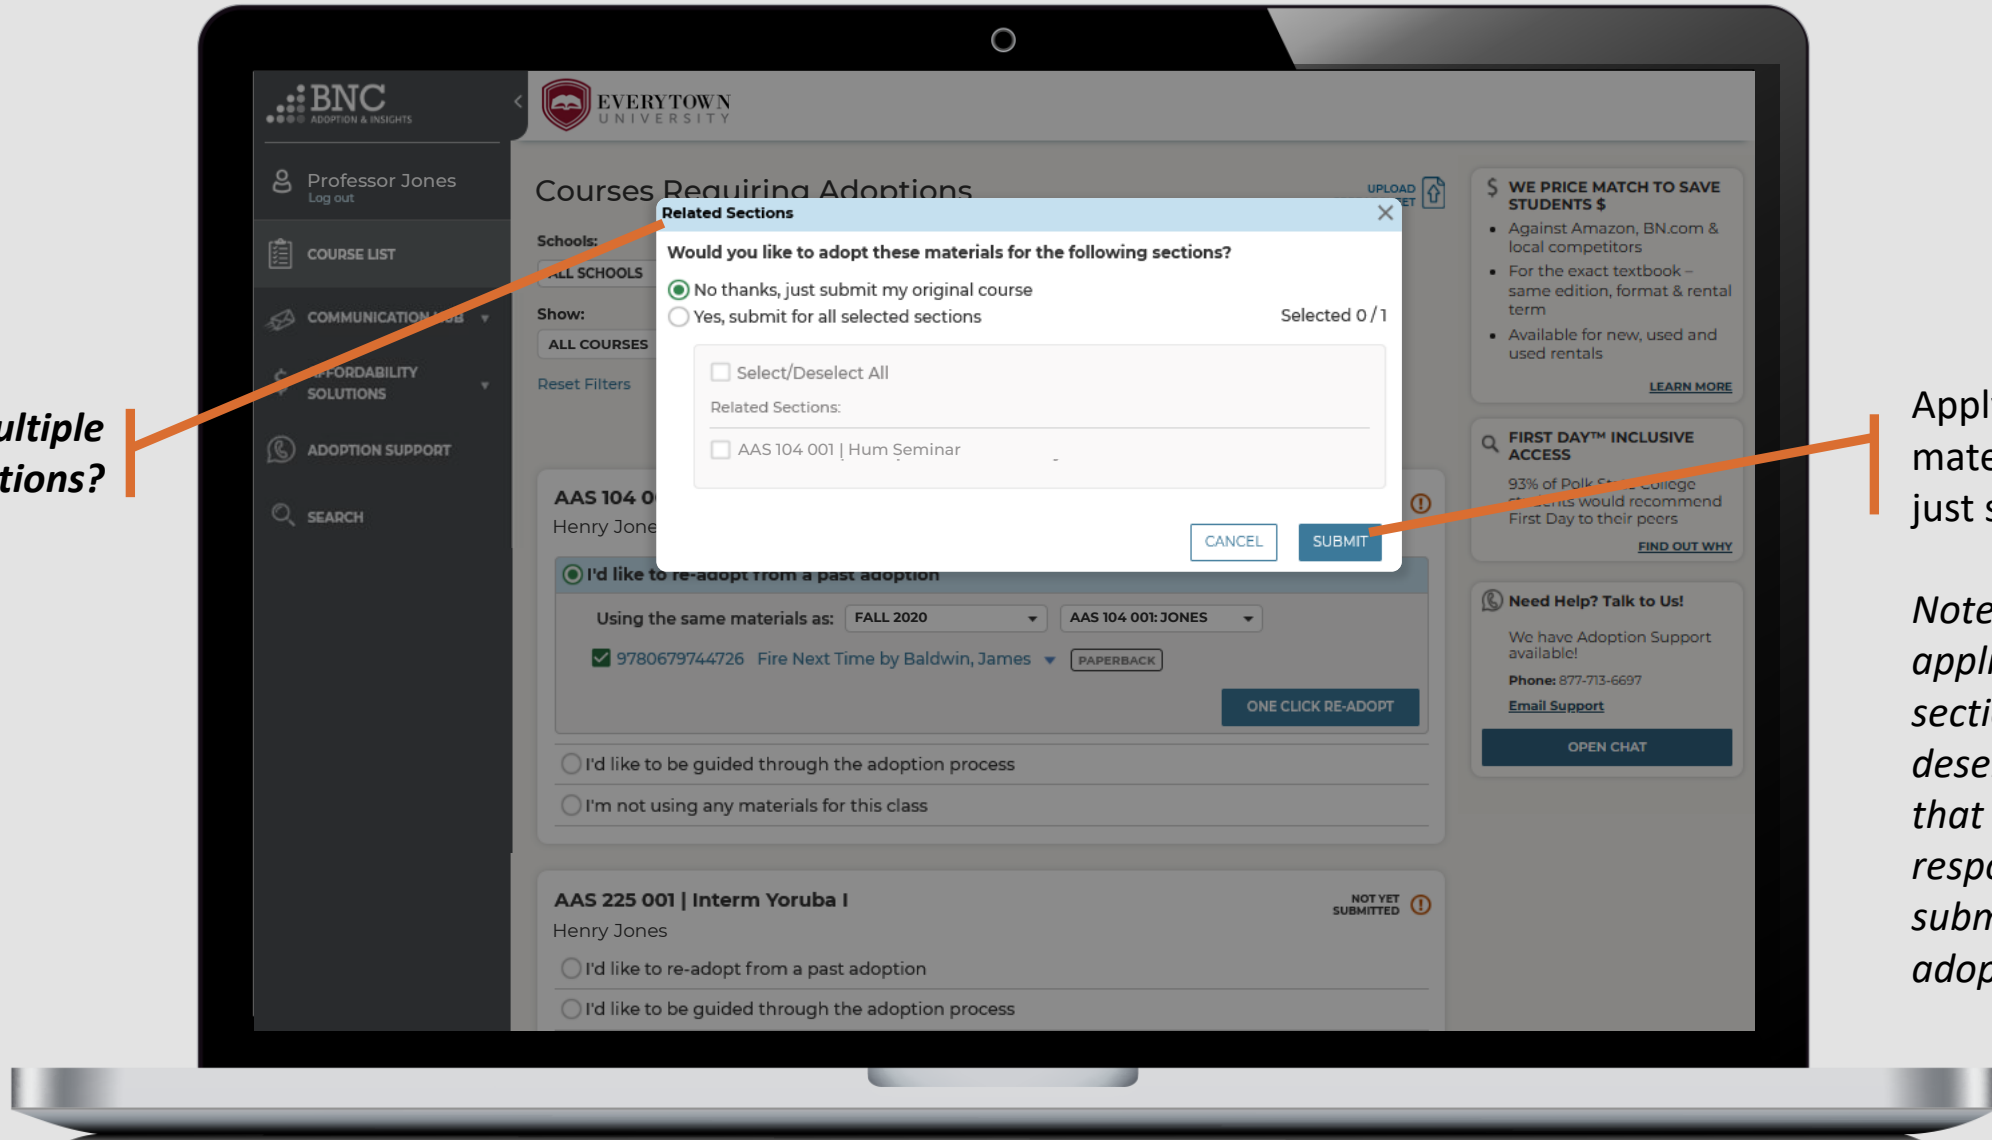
ultiple
tions?

BNC
ADOPTION & INSIGHTS

EVERYTOWN
UNIVERSITY

Professor Jones
Log out

COURSE LIST

COMMUNICATION HUB

AFFORDABILITY SOLUTIONS

ADOPTION SUPPORT

SEARCH

Courses Requiring Adoptions

UPLOAD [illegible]ET

Schools:
ALL SCHOOLS

Show:
ALL COURSES

Reset Filters

Related Sections

Would you like to adopt these materials for the following sections?

No thanks, just submit my original course

Yes, submit for all selected sections

Selected 0 / 1

Select/Deselect All

Related Sections:

AAS 104 001 | Hum Seminar

CANCEL

SUBMIT

AAS 104 0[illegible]
Henry Jone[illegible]

I'd like to re-adopt from a past adoption

Using the same materials as: FALL 2020 AAS 104 001: JONES

9780679744726 Fire Next Time by Baldwin, James PAPERBACK

ONE CLICK RE-ADOPT

I'd like to be guided through the adoption process

I'm not using any materials for this class

AAS 225 001 | Interm Yoruba I
Henry Jones

NOT YET SUBMITTED

I'd like to re-adopt from a past adoption

I'd like to be guided through the adoption process

$ WE PRICE MATCH TO SAVE STUDENTS $

Against Amazon, BN.com & local competitors

For the exact textbook – same edition, format & rental term

Available for new, used and used rentals

LEARN MORE

FIRST DAY™ INCLUSIVE ACCESS

93% of Polk St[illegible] College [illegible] would recommend First Day to their peers

FIND OUT WHY

Need Help? Talk to Us!

We have Adoption Support available!

Phone: 877-713-6697

Email Support

OPEN CHAT

Appl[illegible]
mate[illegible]
just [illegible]

Note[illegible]
appl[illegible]
secti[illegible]
dese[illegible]
that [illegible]
resp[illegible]
subm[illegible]
adop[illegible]